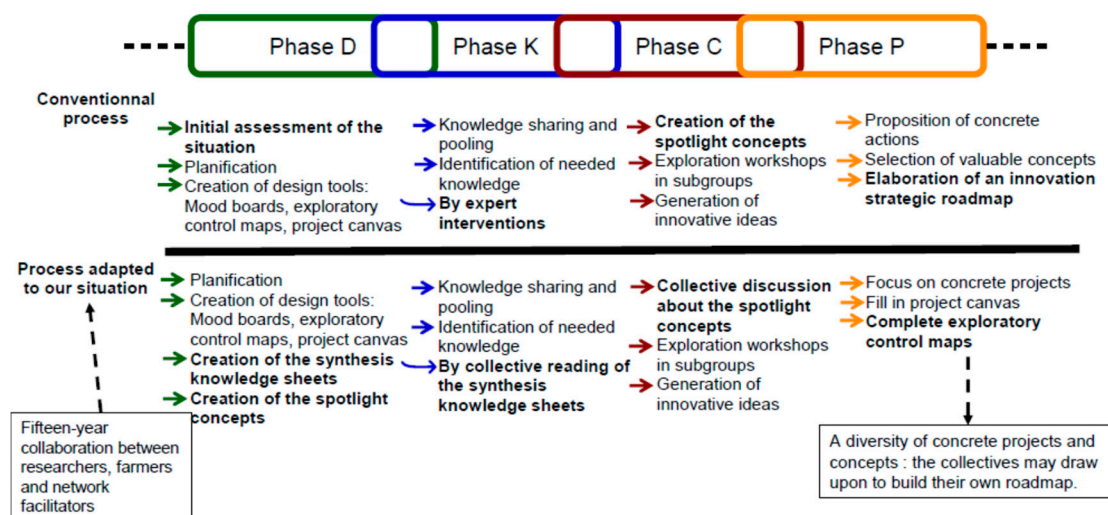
Phase D Phase K Phase C Phase P

Conventionnal process

Initial assessment of the situation
Planification
Creation of design tools: Mood boards, exploratory control maps, project canvas

Knowledge sharing and pooling
Identification of needed knowledge
By expert interventions

Creation of the spotlight concepts
Exploration workshops in subgroups
Generation of innovative ideas

Proposition of concrete actions
Selection of valuable concepts
Elaboration of an innovation strategic roadmap

Process adapted to our situation

Planification
Creation of design tools: Mood boards, exploratory control maps, project canvas
Creation of the synthesis knowledge sheets
Creation of the spotlight concepts

Knowledge sharing and pooling
Identification of needed knowledge
By collective reading of the synthesis knowledge sheets

Collective discussion about the spotlight concepts
Exploration workshops in subgroups
Generation of innovative ideas

Focus on concrete projects
Fill in project canvas
Complete exploratory control maps

Fifteen-year collaboration between researchers, farmers and network facilitators

A diversity of concrete projects and concepts : the collectives may draw upon to build their own roadmap.